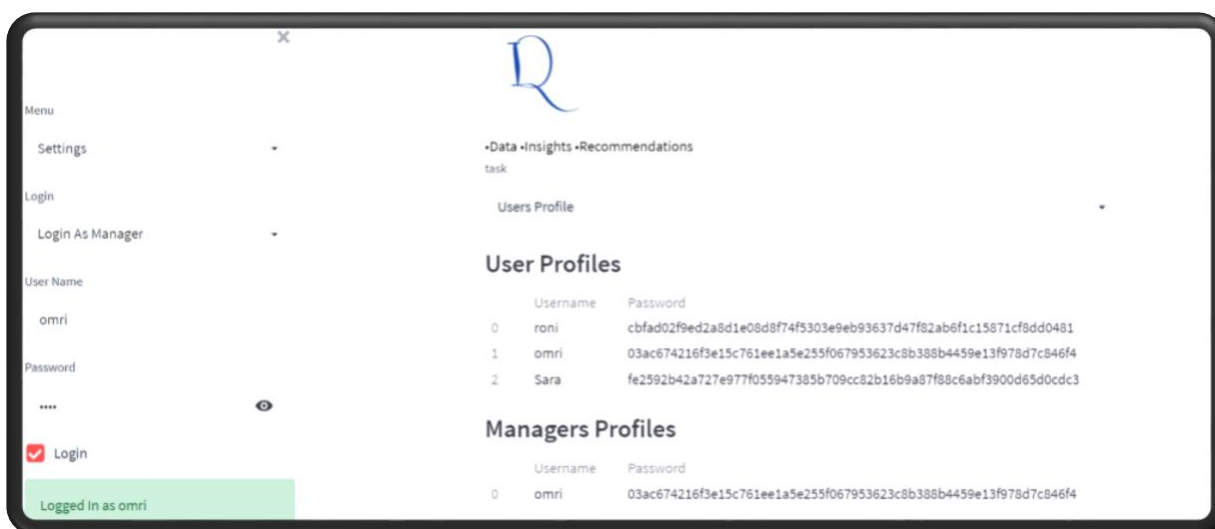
×

Menu

Settings

Login

Login As Manager

User Name

omri

Password

••••

Login

Logged In as omri

•Data •Insights •Recommendations

task

Users Profile

User Profiles

| | Username | Password |
|---|---|---|
| 0 | roni | cbfad02f9ed2a8d1e08d8f74f5303e9eb93637d47f82ab6f1c15871cf8dd0481 |
| 1 | omri | 03ac674216f3e15c761ee1a5e255f067953623c8b388b4459e13f978d7c846f4 |
| 2 | Sara | fe2592b42a727e977f055947385b709cc82b16b9a87f88c6abf3900d65d0cdc3 |

Managers Profiles

| | Username | Password |
|---|---|---|
| 0 | omri | 03ac674216f3e15c761ee1a5e255f067953623c8b388b4459e13f978d7c846f4 |